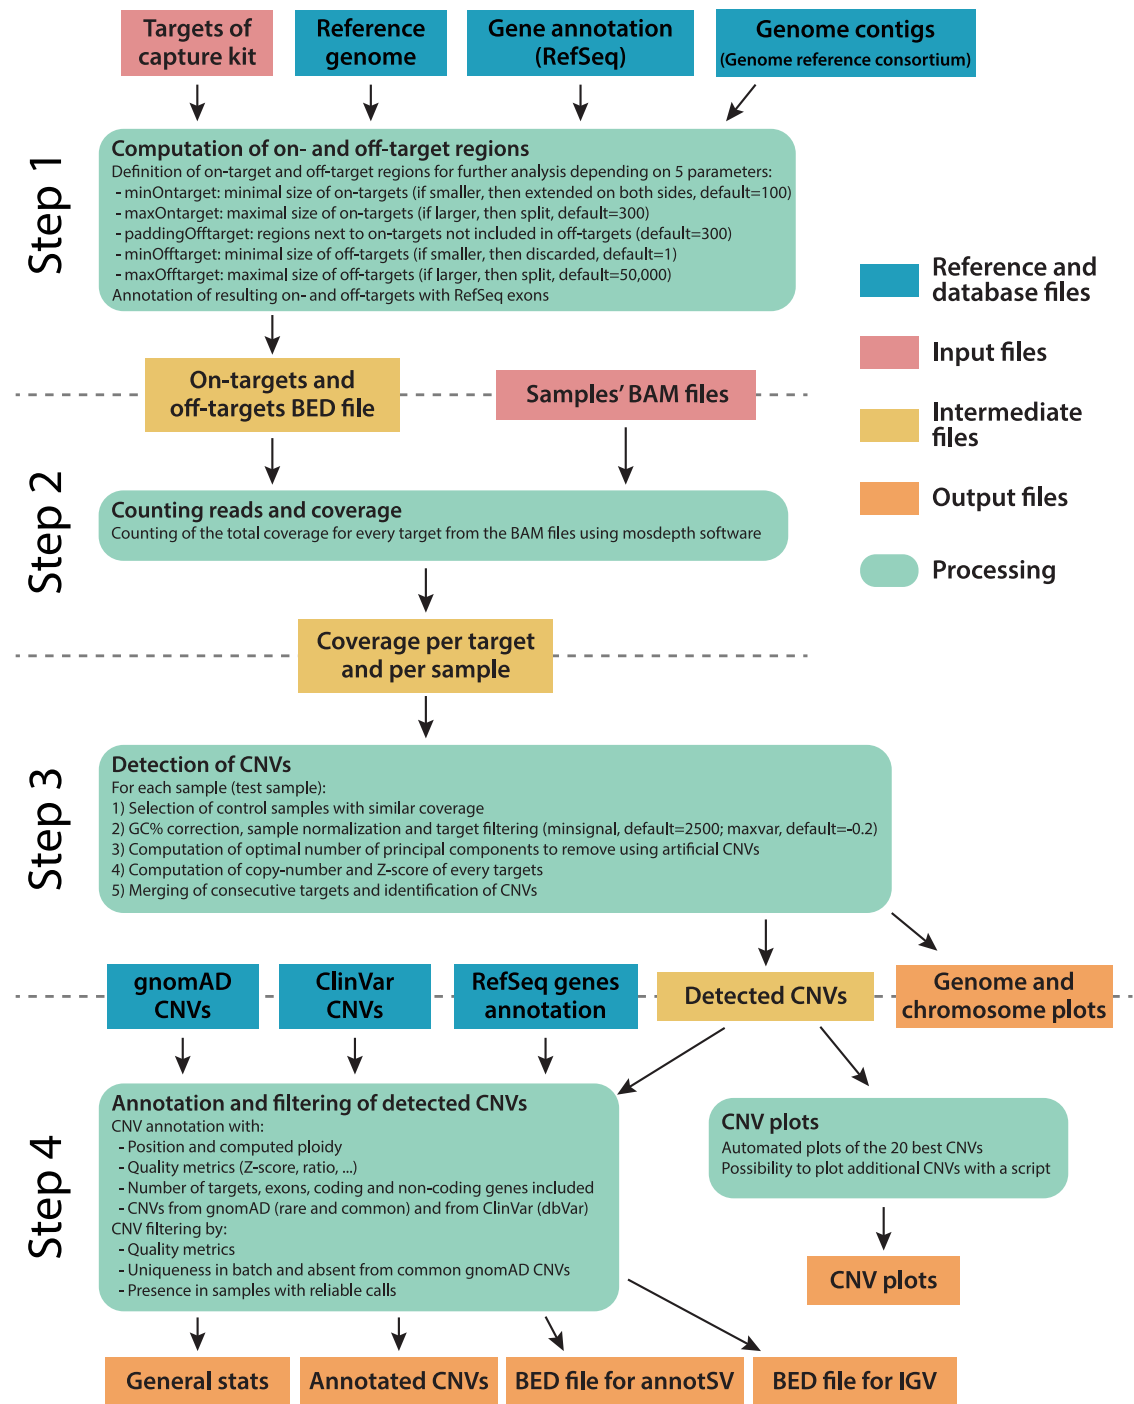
Targets of capture kit

Reference genome

Gene annotation (RefSeq)

Genome contigs
(Genome reference consortium)

Step 1

Computation of on- and off-target regions
Definition of on-target and off-target regions for further analysis depending on 5 parameters:
- minOntarget: minimal size of on-targets (if smaller, then extended on both sides, default=100)
- maxOntarget: maximal size of on-targets (if larger, then split, default=300)
- paddingOfftarget: regions next to on-targets not included in off-targets (default=300)
- minOfftarget: minimal size of off-targets (if smaller, then discarded, default=1)
- maxOfftarget: maximal size of off-targets (if larger, then split, default=50,000)
Annotation of resulting on- and off-targets with RefSeq exons

Reference and database files

Input files

Intermediate files

Output files

Processing

On-targets and off-targets BED file

Samples' BAM files

Step 2

Counting reads and coverage
Counting of the total coverage for every target from the BAM files using mosdepth software

Coverage per target and per sample

Step 3

Detection of CNVs
For each sample (test sample):
1) Selection of control samples with similar coverage
2) GC% correction, sample normalization and target filtering (minsignal, default=2500; maxvar, default=-0.2)
3) Computation of optimal number of principal components to remove using artificial CNVs
4) Computation of copy-number and Z-score of every targets
5) Merging of consecutive targets and identification of CNVs

gnomAD CNVs

ClinVar CNVs

RefSeq genes annotation

Detected CNVs

Genome and chromosome plots

Step 4

Annotation and filtering of detected CNVs
CNV annotation with:
- Position and computed ploidy
- Quality metrics (Z-score, ratio, ...)
- Number of targets, exons, coding and non-coding genes included
- CNVs from gnomAD (rare and common) and from ClinVar (dbVar)
CNV filtering by:
- Quality metrics
- Uniqueness in batch and absent from common gnomAD CNVs
- Presence in samples with reliable calls

CNV plots
Automated plots of the 20 best CNVs
Possibility to plot additional CNVs with a script

CNV plots

General stats

Annotated CNVs

BED file for annotSV

BED file for IGV